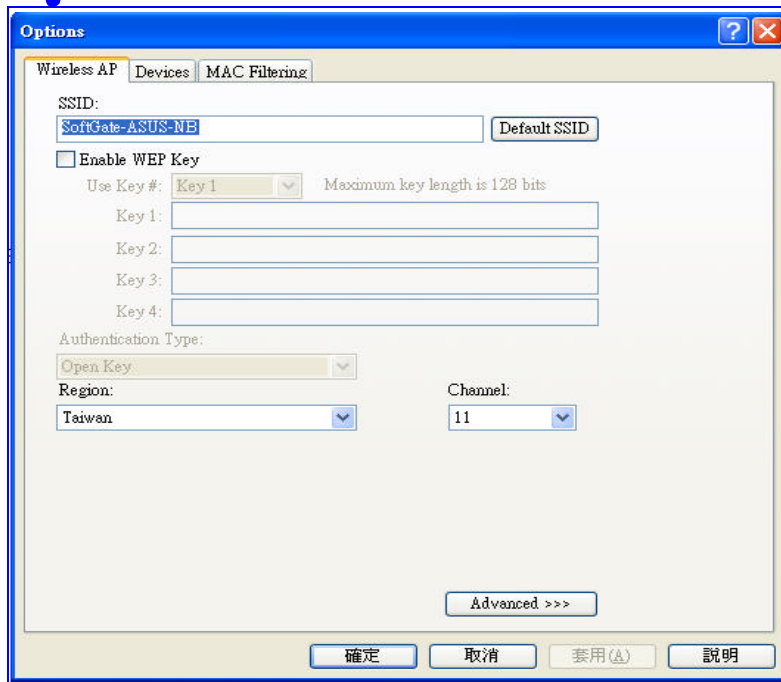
Options

Wireless AP | Devices | MAC Filtering

SSID:

SoftGate-ASUS-NB

Default SSID

Enable WEP Key

Use Key #: Key 1 Maximum key length is 128 bits

Key 1:

Key 2:

Key 3:

Key 4:

Authentication Type:

Open Key

Region:

Taiwan

Channel:

11

Advanced >>>

確定 取消 套用(A) 說明